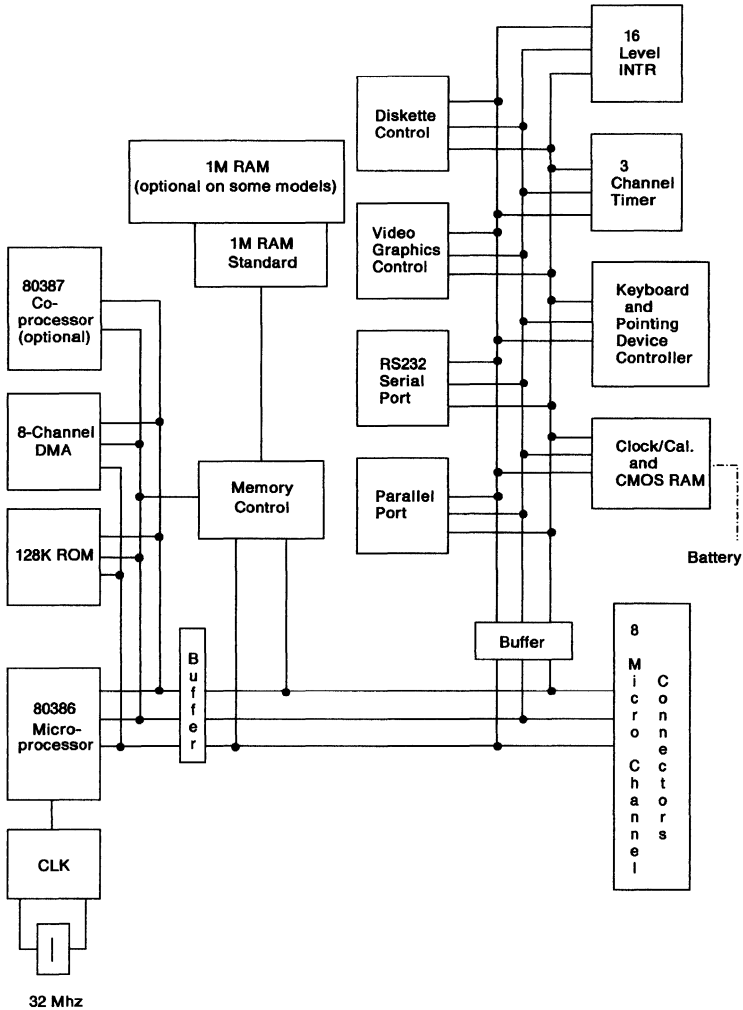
16 Level INTR

Diskette Control

1M RAM (optional on some models)

3 Channel Timer

1M RAM Standard

Video Graphics Control

80387 Co-processor (optional)

Keyboard and Pointing Device Controller

RS232 Serial Port

8-Channel DMA

Clock/Cal. and CMOS RAM

Memory Control

Parallel Port

128K ROM

Battery

Buffer

8

Micro Channel Connectors

Buffer

80386 Microprocessor

CLK

32 Mhz